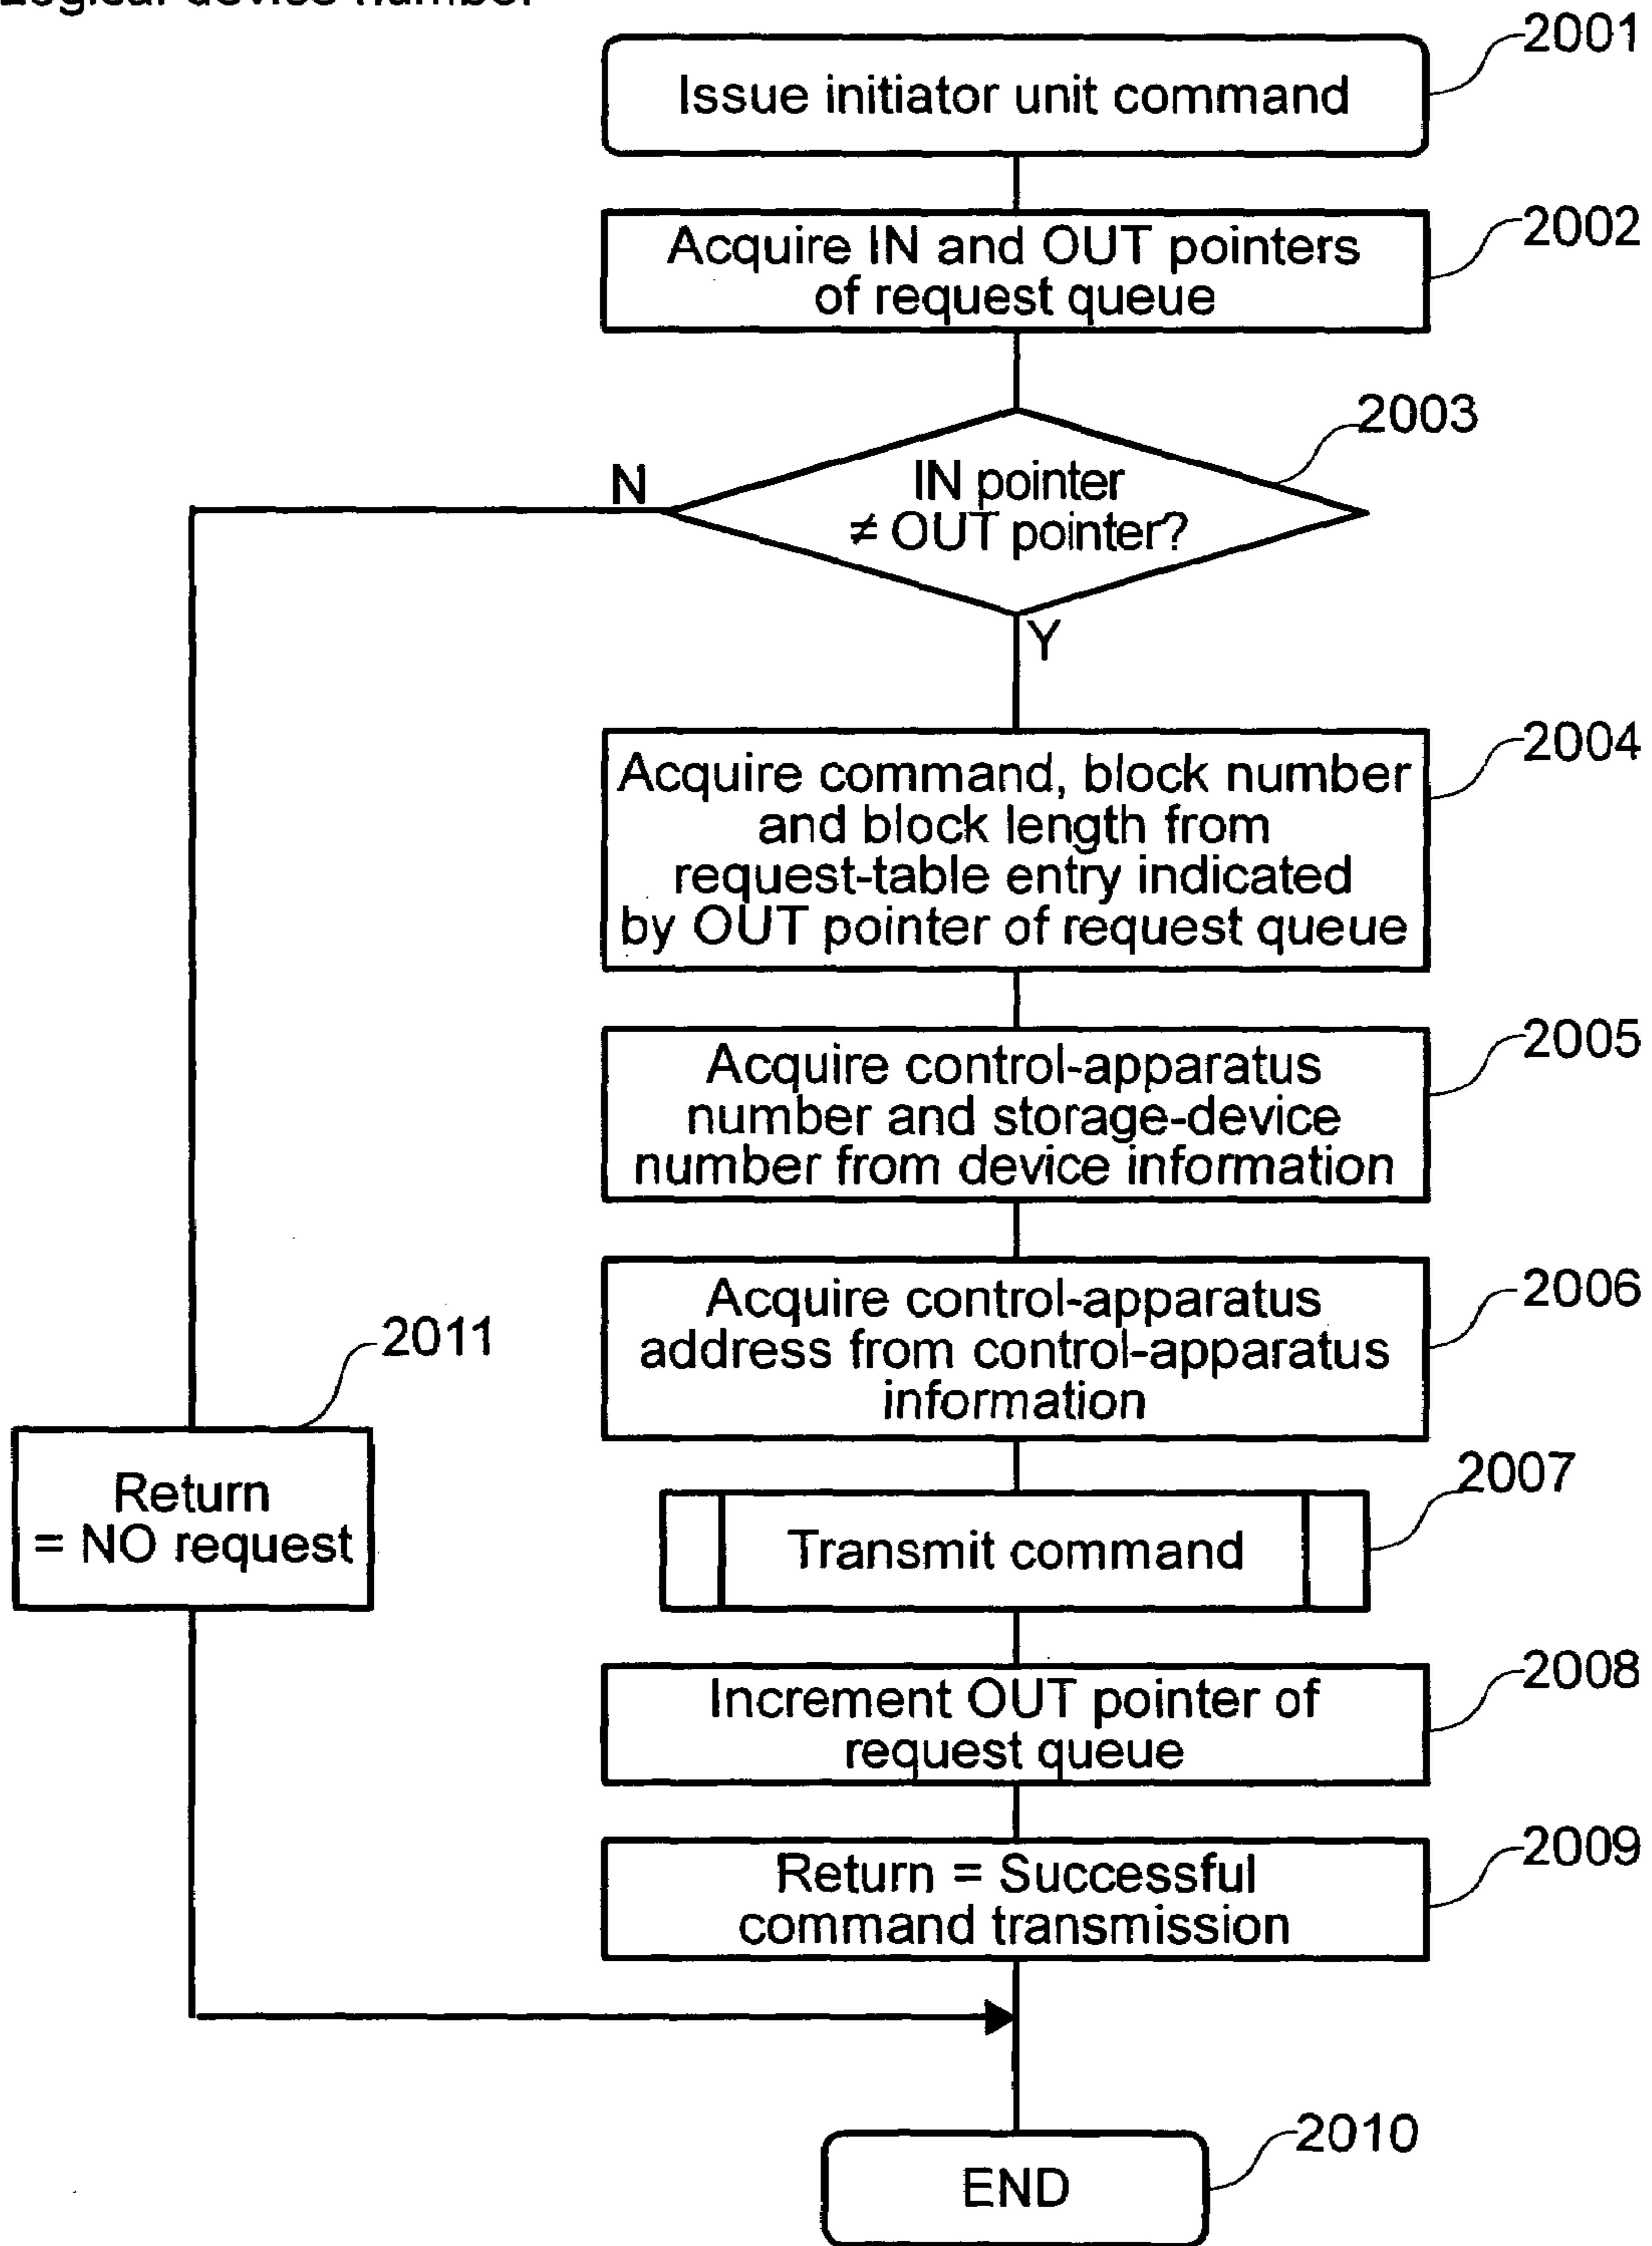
Logical device number

Issue initiator unit command

2001

Acquire IN and OUT pointers of request queue

2002

IN pointer ≠ OUT pointer?

2003

N

Y

Acquire command, block number and block length from request-table entry indicated by OUT pointer of request queue

2004

Acquire control-apparatus number and storage-device number from device information

2005

Acquire control-apparatus address from control-apparatus information

2006

2011

Return = NO request

Transmit command

2007

Increment OUT pointer of request queue

2008

Return = Successful command transmission

2009

END

2010